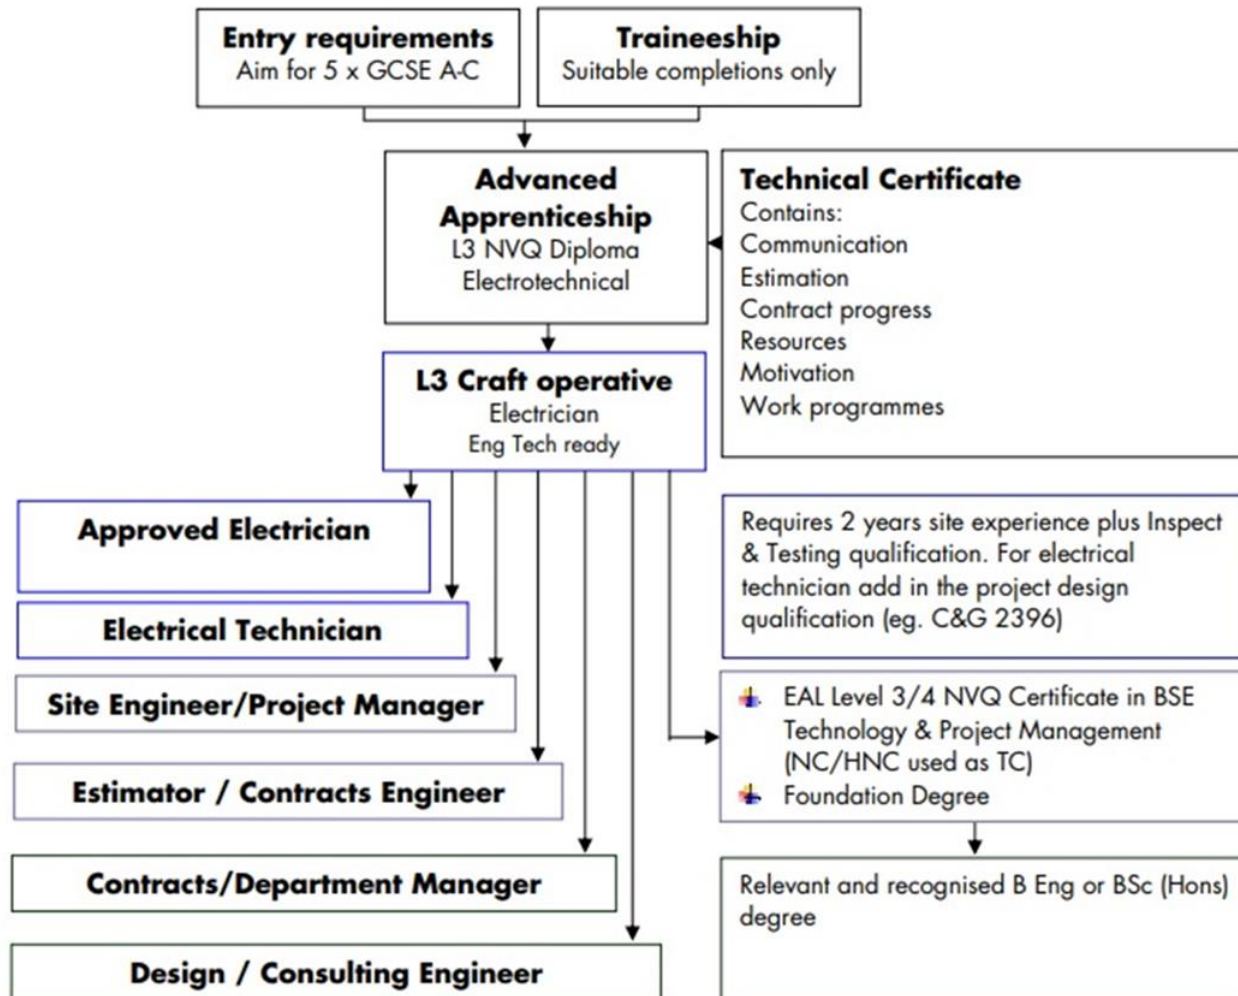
**Entry requirements**
Aim for 5 x GCSE A-C

**Traineeship**
Suitable completions only

**Advanced Apprenticeship**
L3 NVQ Diploma
Electrotechnical

**Technical Certificate**
Contains:
Communication
Estimation
Contract progress
Resources
Motivation
Work programmes

**L3 Craft operative**
Electrician
Eng Tech ready

**Approved Electrician**

**Electrical Technician**

**Site Engineer/Project Manager**

**Estimator / Contracts Engineer**

**Contracts/Department Manager**

**Design / Consulting Engineer**

Requires 2 years site experience plus Inspect & Testing qualification. For electrical technician add in the project design qualification (eg. C&G 2396)

EAL Level 3/4 NVQ Certificate in BSE Technology & Project Management (NC/HNC used as TC)
Foundation Degree

Relevant and recognised B Eng or BSc (Hons) degree